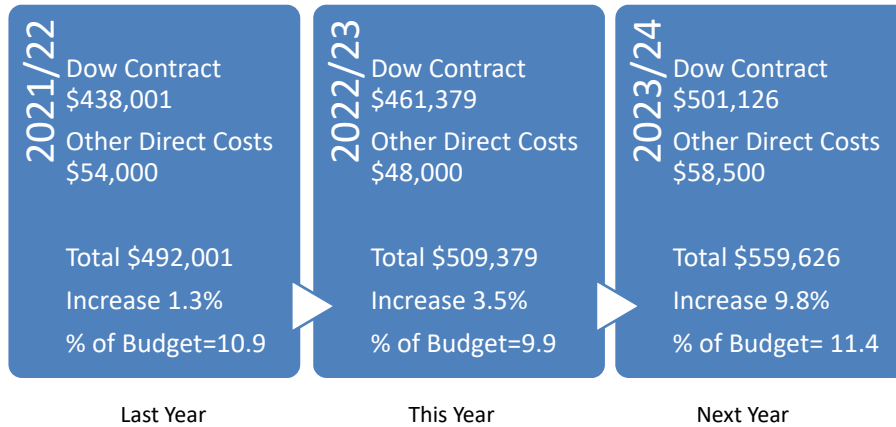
2021/22
Dow Contract
$438,001
Other Direct Costs
$54,000

Total $492,001
Increase 1.3%
% of Budget=10.9

Last Year

2022/23
Dow Contract
$461,379
Other Direct Costs
$48,000

Total $509,379
Increase 3.5%
% of Budget=9.9

This Year

2023/24
Dow Contract
$501,126
Other Direct Costs
$58,500

Total $559,626
Increase 9.8%
% of Budget= 11.4

Next Year